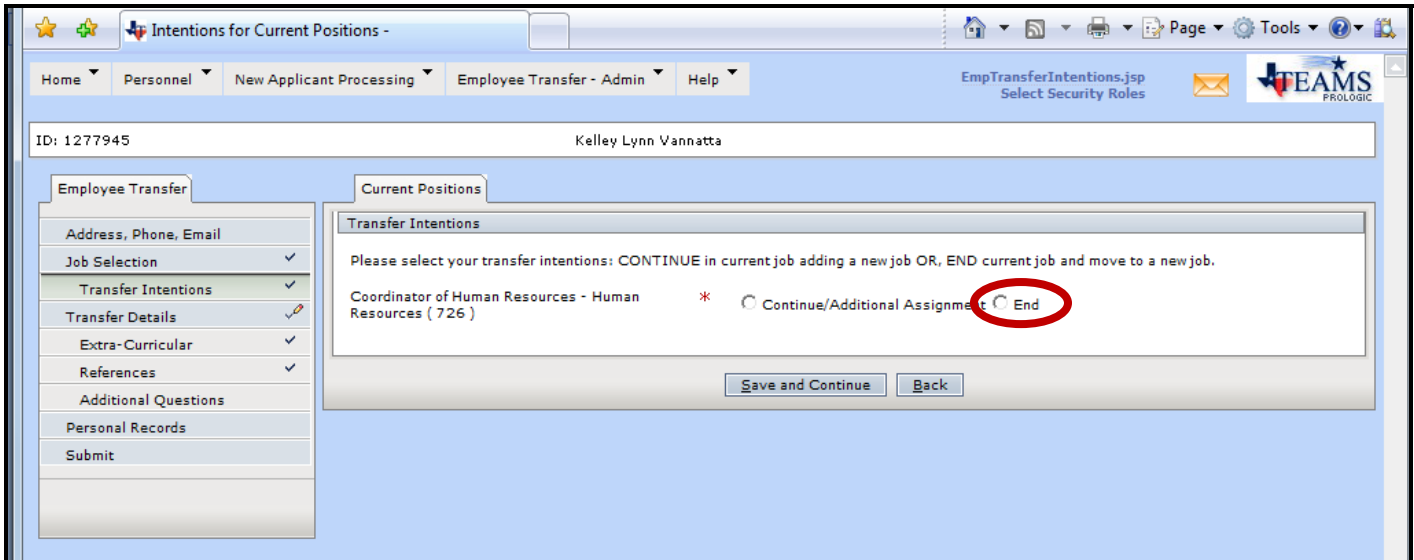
Intentions for Current Positions -

Page ▾ Tools ▾

Home Personnel New Applicant Processing Employee Transfer - Admin Help

EmpTransferIntentions.jsp
Select Security Roles

TEAMS
PROLOGIC

ID: 1277945

Kelley Lynn Vannatta

Employee Transfer

Address, Phone, Email
Job Selection
Transfer Intentions
Transfer Details
Extra-Curricular
References
Additional Questions
Personal Records
Submit

Current Positions

Transfer Intentions

Please select your transfer intentions: CONTINUE in current job adding a new job OR, END current job and move to a new job.

Coordinator of Human Resources - Human Resources ( 726 )

*

Continue/Additional Assignment

End

Save and Continue

Back